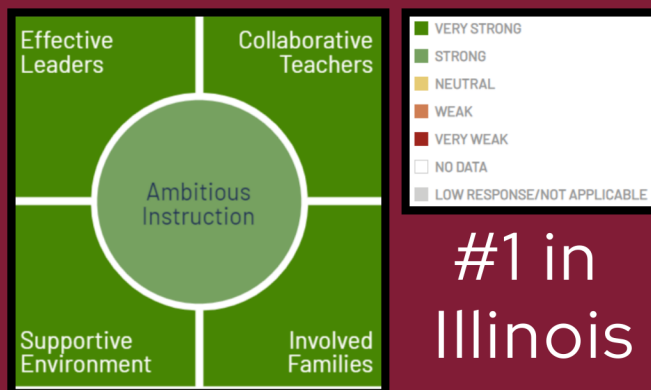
Effective Leaders

Collaborative Teachers

Ambitious Instruction

Supportive Environment

Involved Families

VERY STRONG
STRONG
NEUTRAL
WEAK
VERY WEAK
NO DATA
LOW RESPONSE/NOT APPLICABLE

#1 in Illinois